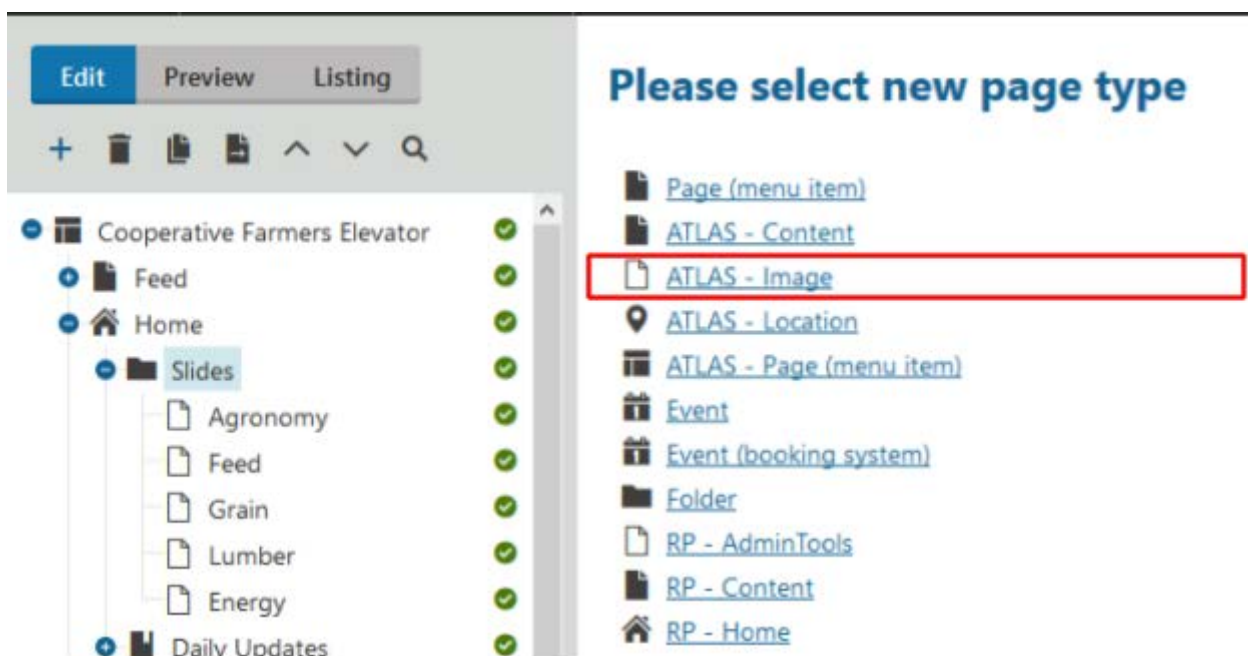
Edit Preview Listing

Cooperative Farmers Elevator
Feed
Home
Slides
Agronomy
Feed
Grain
Lumber
Energy
Daily Updates

Please select new page type

Page (menu item)
ATLAS - Content
ATLAS - Image
ATLAS - Location
ATLAS - Page (menu item)
Event
Event (booking system)
Folder
RP - AdminTools
RP - Content
RP - Home